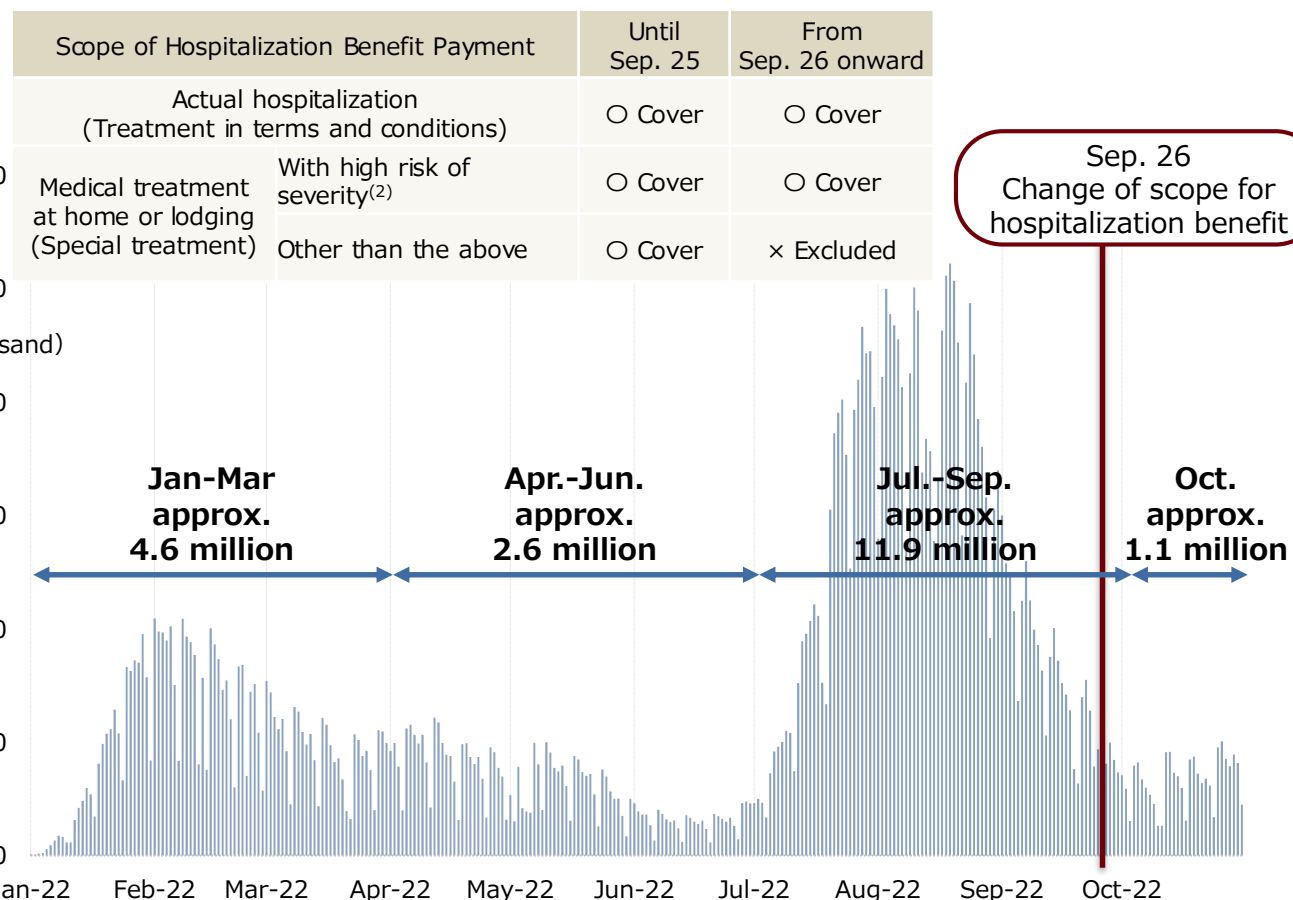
| Scope of Hospitalization Benefit Payment | | Until Sep. 25 | From Sep. 26 onward |
|---|---|---|---|
| Actual hospitalization (Treatment in terms and conditions) | | ○ Cover | ○ Cover |
| Medical treatment at home or lodging (Special treatment) | With high risk of severity$^{(2)}$ | ○ Cover | ○ Cover |
| | Other than the above | ○ Cover | × Excluded |

Sep. 26
Change of scope for hospitalization benefit

sand)

Jan-Mar approx. 4.6 million

Apr.-Jun. approx. 2.6 million

Jul.-Sep. approx. 11.9 million

Oct. approx. 1.1 million

an-22 Feb-22 Mar-22 Apr-22 May-22 Jun-22 Jul-22 Aug-22 Sep-22 Oct-22